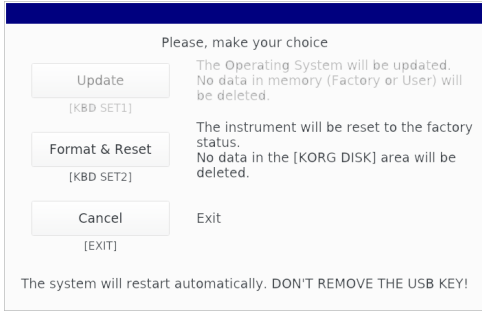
Please, make your choice

Update
[KBD SET1]

The Operating System will be updated. No data in memory (Factory or User) will be deleted.

Format & Reset
[KBD SET2]

The instrument will be reset to the factory status.
No data in the [KORG DISK] area will be deleted.

Cancel
[EXIT]

Exit

The system will restart automatically. DON'T REMOVE THE USB KEY!